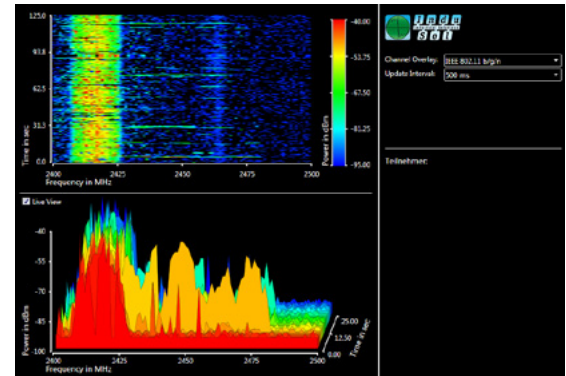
125.0
93.8
62.5
31.3
0.0
Time in sec
2400 2425 2450 2475 2500
Frequency in MHz
-40.00
-53.75
-67.50
-81.25
-95.00
Power in dBm
Live View
-40
-55
-70
-85
-100
Power in dBm
2400 2425 2450 2475 2500
Frequency in MHz
25.00
12.50
0.00
Time in sec
Inde Sol
Channel Overlay: IEEE 802.11 b/g/n
Update Interval: 500 ms
Teilnehmer: